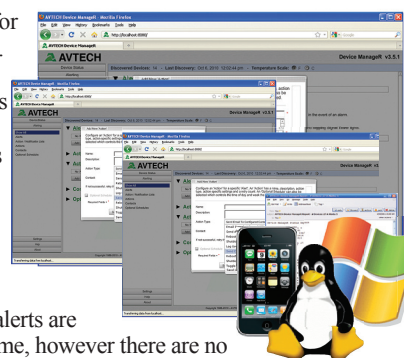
for

s

alerts are
me, however there are no

AVTECH Device ManageR - Mozilla Firefox
File Edit View History Bookmarks Tools Help
http://localhost:8080/
AVTECH Device ManageR
AVTECH
Device ManageR v2.5.1
Discovered Devices: 14 — Last Discovery: Oct 6, 2010 12:03:44 pm — Temperature Scale:

AVTECH Device ManageR - Mozilla Firefox
File Edit View History Bookmarks Tools Help
http://localhost:8080/
AVTECH
Device ManageR v2.5.1
Discovered Devices: 14 — Last Discovery: Oct 6, 2010 12:03:44 pm — Temperature Scale:
Add New Action
Name
Description
Action Type
Enabled
Settings
Help
Transferring data from localhost...

AVTECH Device ManageR
AVTECH
Device ManageR v2.5.1
Add New Action
Name
Description
Action Type
Enabled
Settings
Help
Transferring data from localhost...